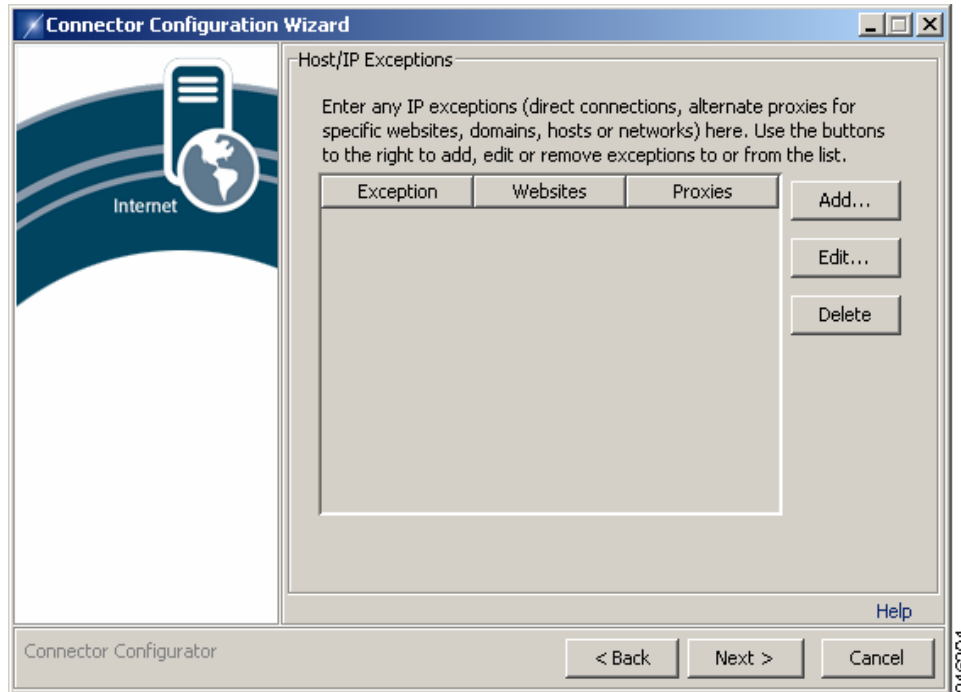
Connector Configuration Wizard

Internet

Host/IP Exceptions

Enter any IP exceptions (direct connections, alternate proxies for specific websites, domains, hosts or networks) here. Use the buttons to the right to add, edit or remove exceptions to or from the list.

| Exception | Websites | Proxies |
|---|---|---|

Add...

Edit...

Delete

Help

Connector Configurator

< Back

Next >

Cancel

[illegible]